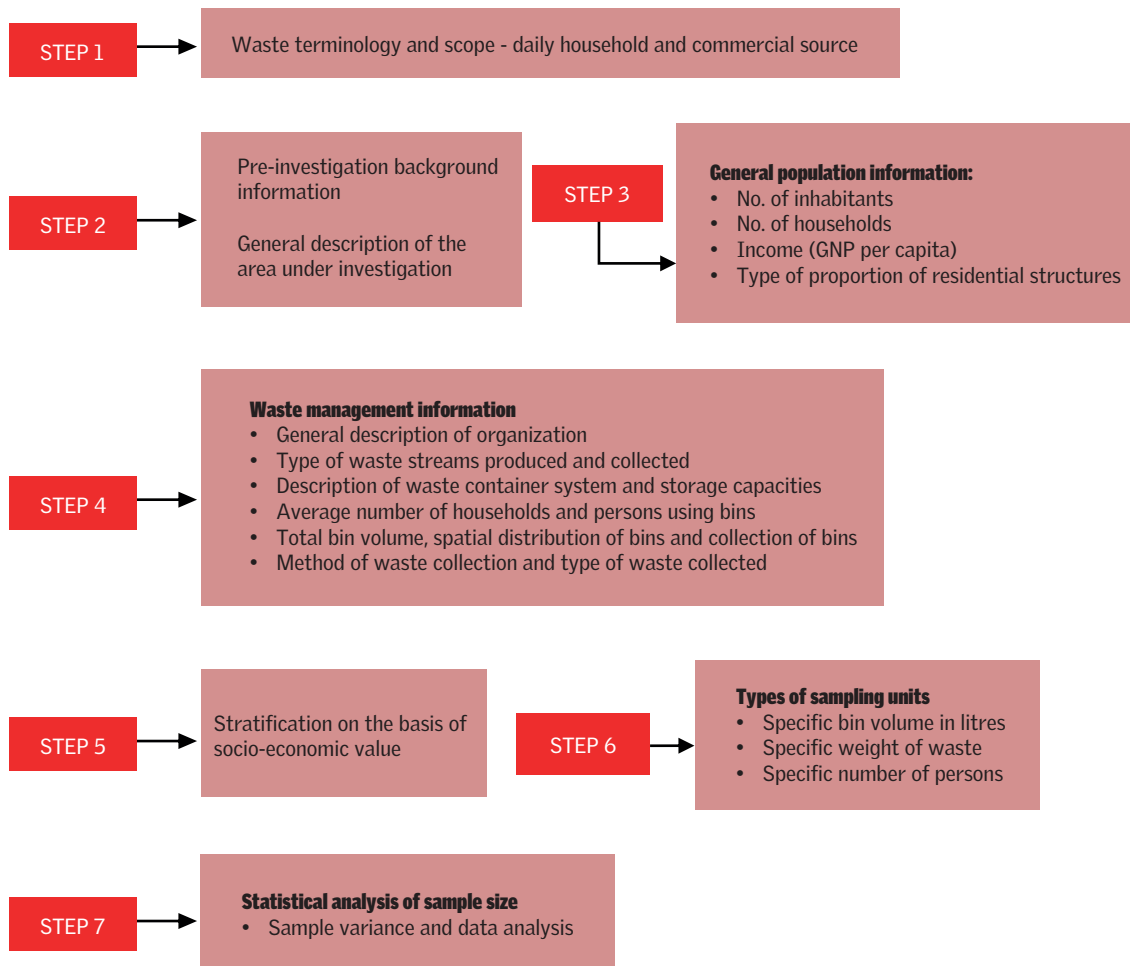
STEP 1

Waste terminology and scope - daily household and commercial source

STEP 2

Pre-investigation background information

General description of the area under investigation

STEP 3

**General population information:**
- No. of inhabitants
- No. of households
- Income (GNP per capita)
- Type of proportion of residential structures

STEP 4

**Waste management information**
- General description of organization
- Type of waste streams produced and collected
- Description of waste container system and storage capacities
- Average number of households and persons using bins
- Total bin volume, spatial distribution of bins and collection of bins
- Method of waste collection and type of waste collected

STEP 5

Stratification on the basis of socio-economic value

STEP 6

**Types of sampling units**
- Specific bin volume in litres
- Specific weight of waste
- Specific number of persons

STEP 7

**Statistical analysis of sample size**
- Sample variance and data analysis